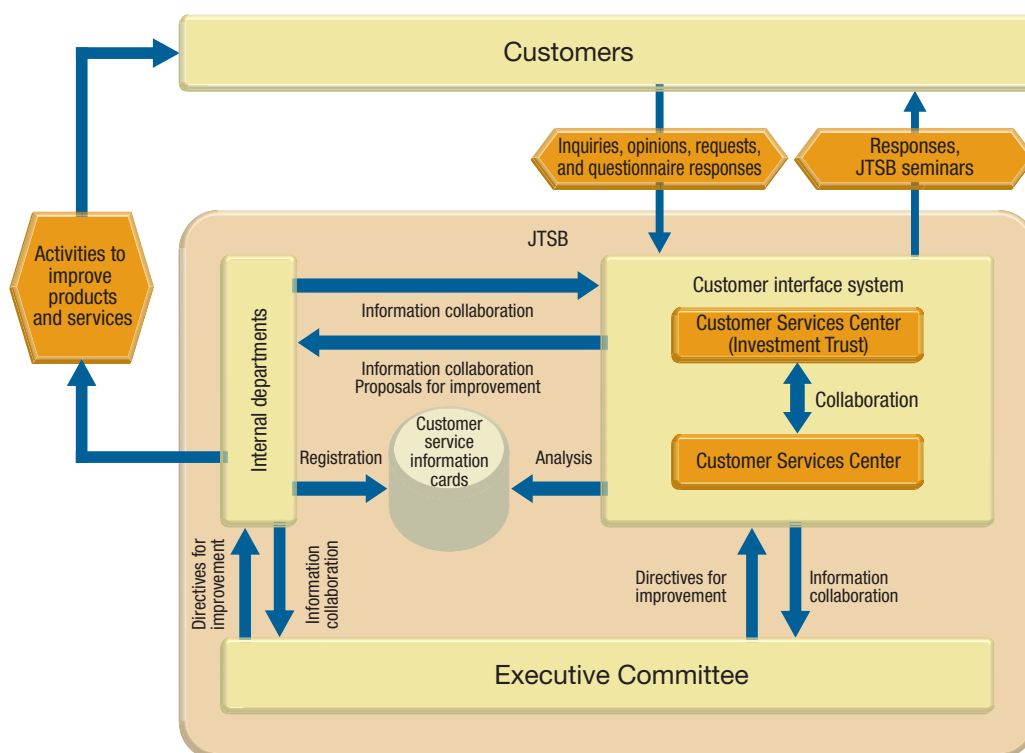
Customers

Inquiries, opinions, requests, and questionnaire responses

Responses, JTSB seminars

Activities to improve products and services

JTSB

Internal departments

Information collaboration

Information collaboration
Proposals for improvement

Customer interface system

Customer Services Center (Investment Trust)

Collaboration

Customer Services Center

Registration

Customer service information cards

Analysis

Directives for improvement

Information collaboration

Directives for improvement

Information collaboration

Executive Committee